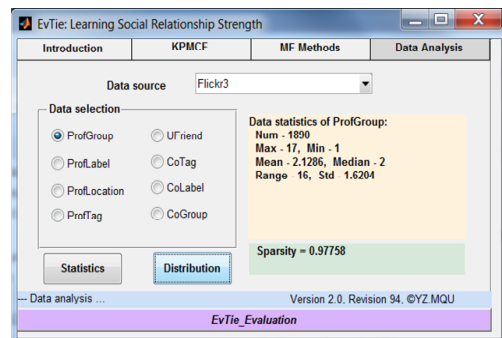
EvTie: Learning Social Relationship Strength

Introduction | KPMCF | MF Methods | Data Analysis

Data source Flickr3

Data selection

ProfGroup
UFriend
ProfLabel
CoTag
ProfLocation
CoLabel
ProfTag
CoGroup

Data statistics of ProfGroup:
Num - 1890
Max - 17, Min - 1
Mean - 2.1286, Median - 2
Range 16, Std 1.6204

Sparsity = 0.97758

Statistics
Distribution

--- Data analysis ...
Version 2.0. Revision 94. ©YZ.MQU

EvTie_Evaluation